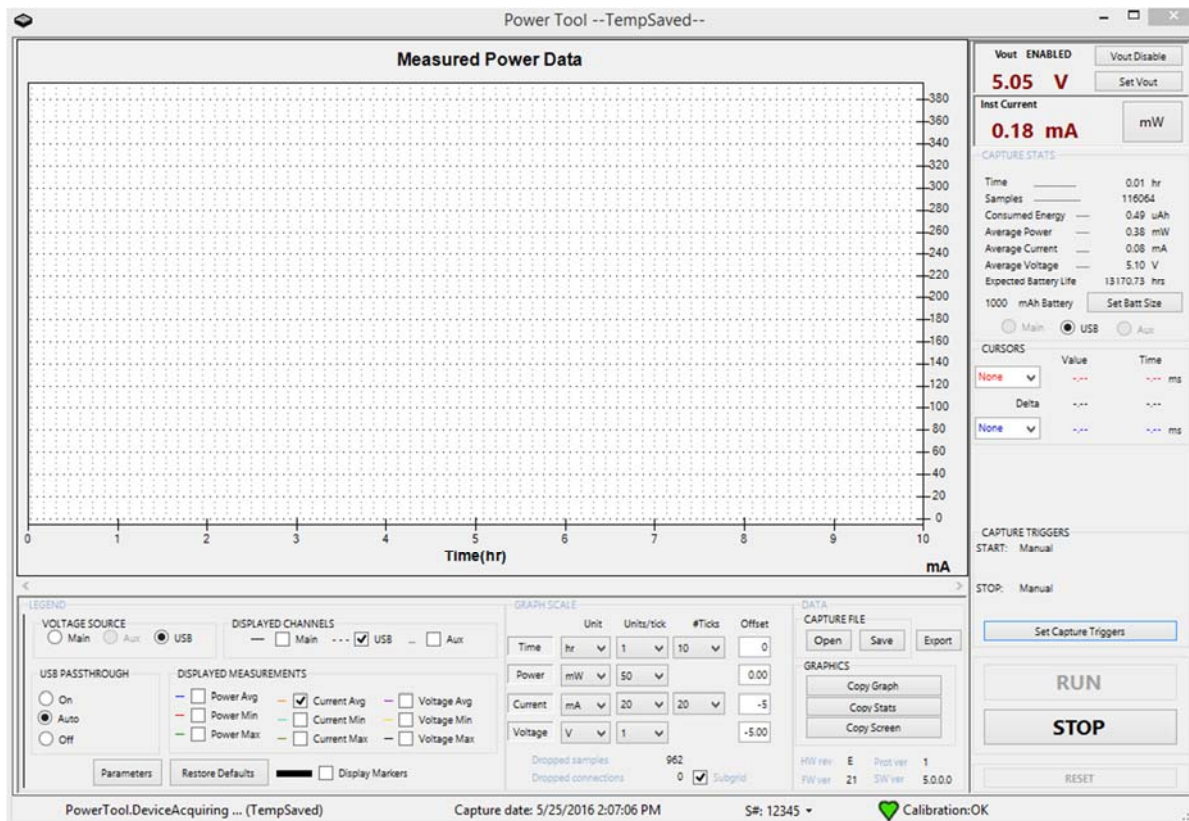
Power Tool --TempSaved--

Measured Power Data

380
360
340
320
300
280
260
240
220
200
180
160
140
120
100
80
60
40
20
0

0 1 2 3 4 5 6 7 8 9 10

Time(hr)

mA

Vout ENABLED
Vout Disable
5.05 V
Set Vout

Inst Current
0.18 mA
mW

CAPTURE STATS
Time 0.01 hr
Samples 116064
Consumed Energy 0.49 uAh
Average Power 0.38 mW
Average Current 0.08 mA
Average Voltage 5.10 V
Expected Battery Life 13170.73 hrs
1000 mAh Battery
Set Batt Size
Main USB Aux

CURSORS
Value Time
None -.-- -.-- ms
Delta -.-- -.--
None -.-- -.-- ms

CAPTURE TRIGGERS
START: Manual

STOP: Manual

Set Capture Triggers

RUN
STOP
RESET

LEGEND
VOLTAGE SOURCE
Main Aux USB
DISPLAYED CHANNELS
Main USB Aux

USB PASSTHROUGH
On
Auto
Off

DISPLAYED MEASUREMENTS
Power Avg
Power Min
Power Max
Current Avg
Current Min
Current Max
Voltage Avg
Voltage Min
Voltage Max

Parameters
Restore Defaults
Display Markers

GRAPH SCALE
| | Unit | Units/tick | #Ticks | Offset |
|---|---|---|---|---|
| Time | hr | 1 | 10 | 0 |
| Power | mW | 50 | | 0.00 |
| Current | mA | 20 | 20 | -5 |
| Voltage | V | 1 | | -5.00 |

Dropped samples 962
Dropped connections 0
Subgrid

DATA
CAPTURE FILE
Open Save Export
GRAPHICS
Copy Graph
Copy Stats
Copy Screen

HW rev E Prot ver 1
FW ver 21 SW ver 5.0.0.0

PowerTool.DeviceAcquiring ... (TempSaved)
Capture date: 5/25/2016 2:07:06 PM
S#: 12345
Calibration:OK